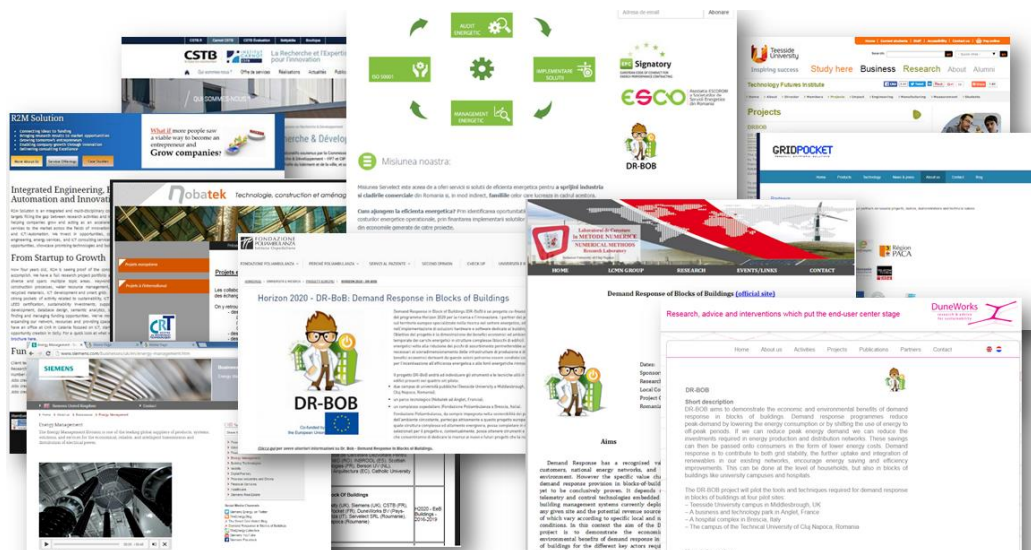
CSTB
La Recherche et l'Expertise pour l'Innovation

R2M Solution
What if more people saw a viable way to become an entrepreneur and Grow companies?

Integrated Engineering, Automation and Innovation

From Startup to Growth

Nobatek
Technologie, construction et aménagement

AUDIT ENERGETIC
IMPLEMENTARE SOLUTII
MANAGEMENT ENERGETIC
ISO 50001

Adresa de email
Abonare

EPC Signatory
ESCO

Misiunea noastra:

DR-BOB

Teesside University
Inspiring success
Study here
Business
Research
About
Alumni
Technology Futures Institute
Projects

GRIDPOCKET

Région PACA

Laboratorul de Cercetare in METODE NUMERICE
NUMERICAL METHODS
Research Laboratory
HOME
LCMN GROUP
RESEARCH
EVENTS/LINKS
CONTACT

Demand Response of Blocks of Buildings (official site)

Aims

FONDAZIONE POLIAMBULANZA

Horizon 2020 - DR-BoB: Demand Response in Blocks of Buildings

DR-BOB
Co-funded by the European Union

SIEMENS
Energy Management

DuneWorks
Research, advice and interventions which put the end-user center stage
Home
About us
Activities
Projects
Publications
Partners
Contact

DR-BOB
Short description
DR-BOB aims to demonstrate the economic and environmental benefits of demand response in blocks of buildings. Demand response programmes reduce peak-demand by lowering the energy consumption or by shifting the use of energy to off-peak periods. If we can reduce peak energy demand we can reduce the investments required in energy production and distribution networks. These savings can then be passed onto consumers in the form of lower energy costs. Demand response is to contribute to both grid stability, the further uptake and integration of renewables in our existing networks, encourage energy saving and efficiency improvements. This can be done at the level of households, but also in blocks of buildings like university campuses and hospitals.

The DR-BOB project will pilot the tools and techniques required for demand response in blocks of buildings at four pilot sites:
– Teesside University campus in Middlesbrough, UK
– A business and technology park in Anglet, France
– A hospital complex in Brescia, Italy
– The campus of the Technical University of Cluj Napoca, Romania